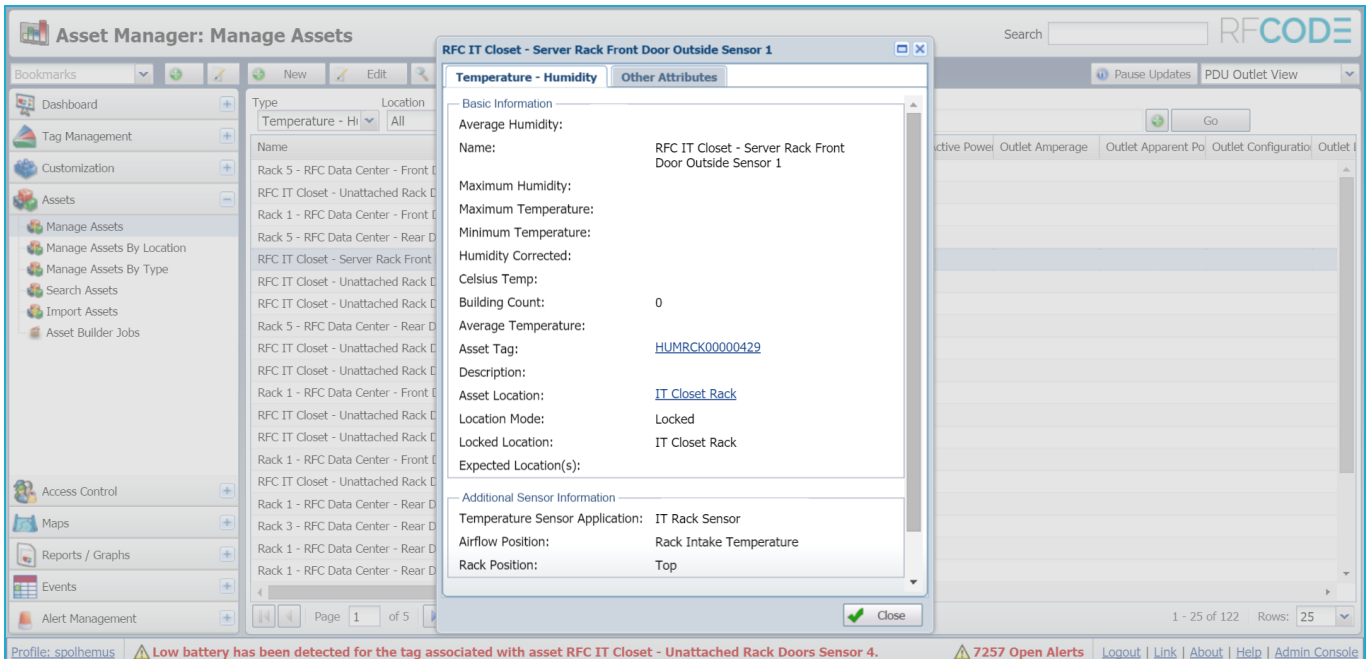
Asset Manager: Manage Assets

Search

RFCODE

Bookmarks

New Edit

Pause Updates PDU Outlet View

Dashboard
Tag Management
Customization
Assets
Manage Assets
Manage Assets By Location
Manage Assets By Type
Search Assets
Import Assets
Asset Builder Jobs
Access Control
Maps
Reports / Graphs
Events
Alert Management

Type Location
Temperature - Hu All

Go

Name
Rack 5 - RFC Data Center - Front D
RFC IT Closet - Unattached Rack D
Rack 1 - RFC Data Center - Front D
Rack 5 - RFC Data Center - Rear D
RFC IT Closet - Server Rack Front
RFC IT Closet - Unattached Rack D
RFC IT Closet - Unattached Rack D
Rack 5 - RFC Data Center - Rear D
RFC IT Closet - Unattached Rack D
RFC IT Closet - Unattached Rack D
RFC IT Closet - Unattached Rack D
Rack 1 - RFC Data Center - Front D
RFC IT Closet - Unattached Rack D
RFC IT Closet - Unattached Rack D
Rack 1 - RFC Data Center - Front D
RFC IT Closet - Unattached Rack D
Rack 1 - RFC Data Center - Rear D
Rack 3 - RFC Data Center - Rear D
Rack 1 - RFC Data Center - Rear D
Rack 1 - RFC Data Center - Rear D

ctive Powe Outlet Amperage Outlet Apparent Po Outlet Configuratio Outlet I

Page 1 of 5

1 - 25 of 122 Rows: 25

RFC IT Closet - Server Rack Front Door Outside Sensor 1

Temperature - Humidity Other Attributes

Basic Information
Average Humidity:
Name: RFC IT Closet - Server Rack Front Door Outside Sensor 1
Maximum Humidity:
Maximum Temperature:
Minimum Temperature:
Humidity Corrected:
Celsius Temp:
Building Count: 0
Average Temperature:
Asset Tag: HUMRCK00000429
Description:
Asset Location: IT Closet Rack
Location Mode: Locked
Locked Location: IT Closet Rack
Expected Location(s):

Additional Sensor Information
Temperature Sensor Application: IT Rack Sensor
Airflow Position: Rack Intake Temperature
Rack Position: Top

Close

Profile: spolhemus Low battery has been detected for the tag associated with asset RFC IT Closet - Unattached Rack Doors Sensor 4. 7257 Open Alerts Logout | Link | About | Help | Admin Console